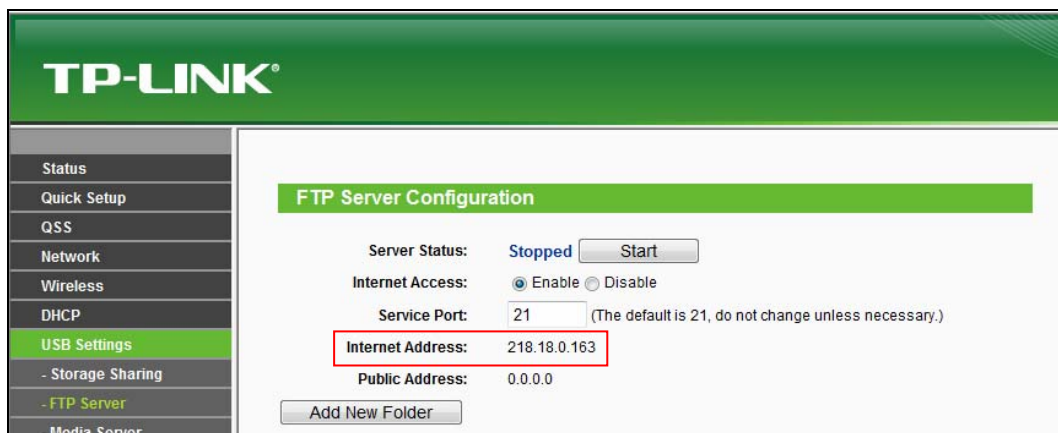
TP-LINK®

Status
Quick Setup
QSS
Network
Wireless
DHCP
USB Settings
- Storage Sharing
- FTP Server
- Media Server

FTP Server Configuration

Server Status: Stopped Start
Internet Access: Enable Disable
Service Port: 21 (The default is 21, do not change unless necessary.)
Internet Address: 218.18.0.163
Public Address: 0.0.0.0
Add New Folder